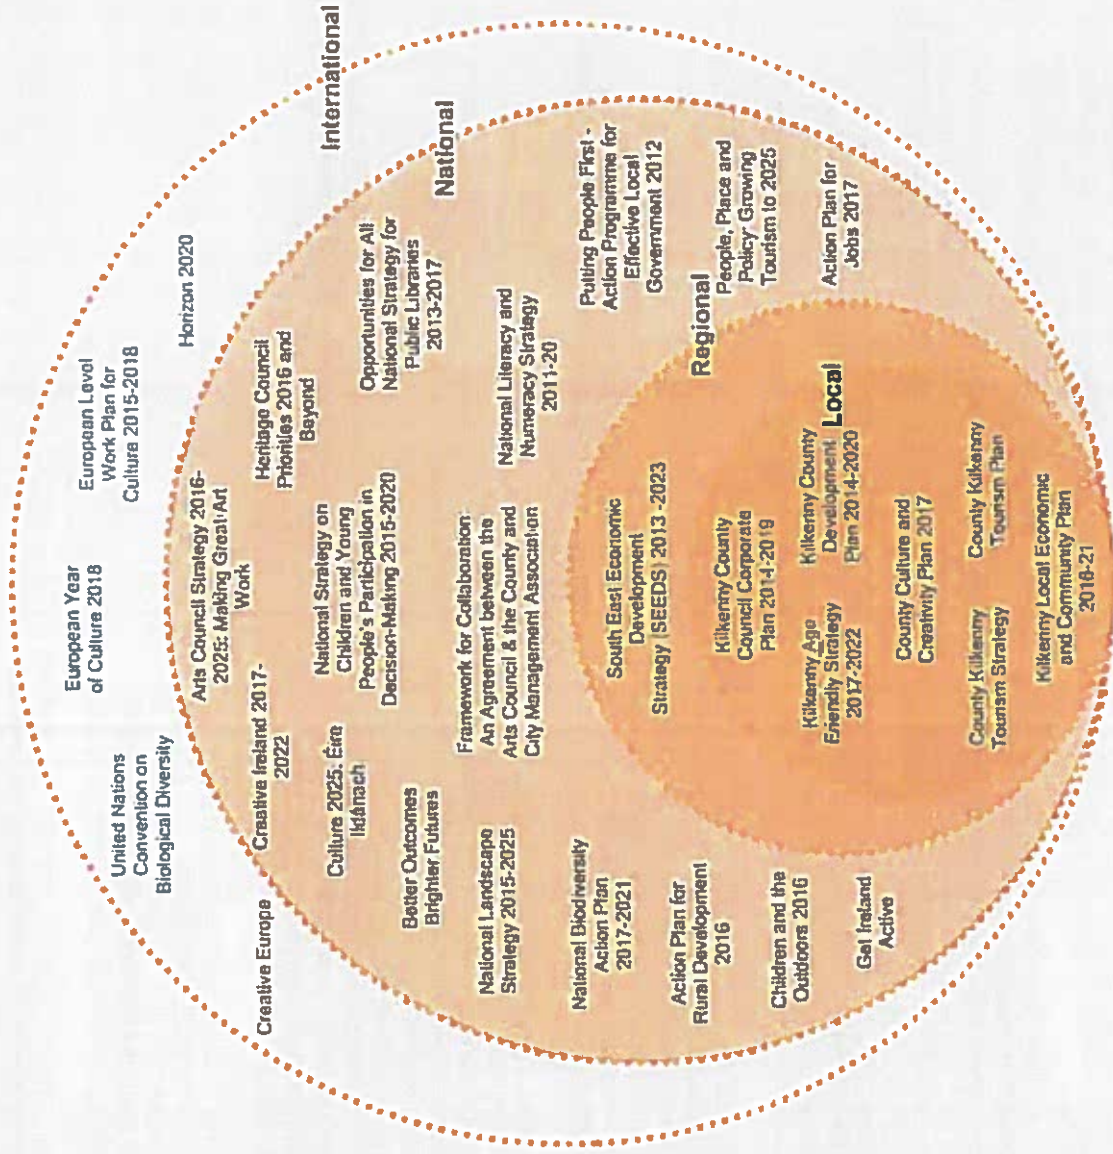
International

National

Regional

Local

United Nations Convention on Biological Diversity

European Year of Culture 2018

European Level Work Plan for Culture 2015-2018

Horizon 2020

Creative Europe

Creative Ireland 2017-2022

Arts Council Strategy 2016-2025: Making Great Art Work

Heritage Council Priorities 2016 and Beyond

Opportunities for All National Strategy for Public Libraries 2013-2017

Putting People First - Action Programme for Effective Local Government 2012

People, Place and Policy: Growing Tourism to 2025

Action Plan for Jobs 2017

Culture 2025: Éire Ildánach

National Strategy on Children and Young People's Participation in Decision-Making 2015-2020

National Literacy and Numeracy Strategy 2011-20

Better Outcomes Brighter Futures

Framework for Collaboration: An Agreement between the Arts Council & the County and City Management Association

National Landscape Strategy 2015-2025

National Biodiversity Action Plan 2017-2021

Action Plan for Rural Development 2016

Children and the Outdoors 2016

Get Ireland Active

South East Economic Development Strategy (SEEDS) 2013-2023

Kilkenny County Council Corporate Plan 2014-2019

Kilkenny County Development Plan 2014-2020

Kilkenny Age Friendly Strategy 2017-2022

County Culture and Creativity Plan 2017

County Kilkenny Tourism Plan

County Kilkenny Tourism Strategy

Kilkenny Local Economic and Community Plan 2016-21